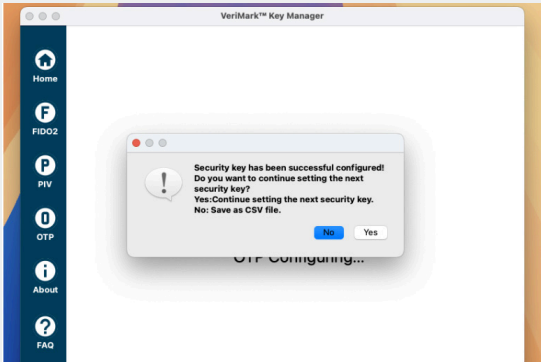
VeriMark™ Key Manager

Home

FIDO2

PIV

OTP

About

FAQ

Security key has been successful configured!
Do you want to continue setting the next security key?
Yes:Continue setting the next security key.
No: Save as CSV file.

No

Yes

OTP Configuring...